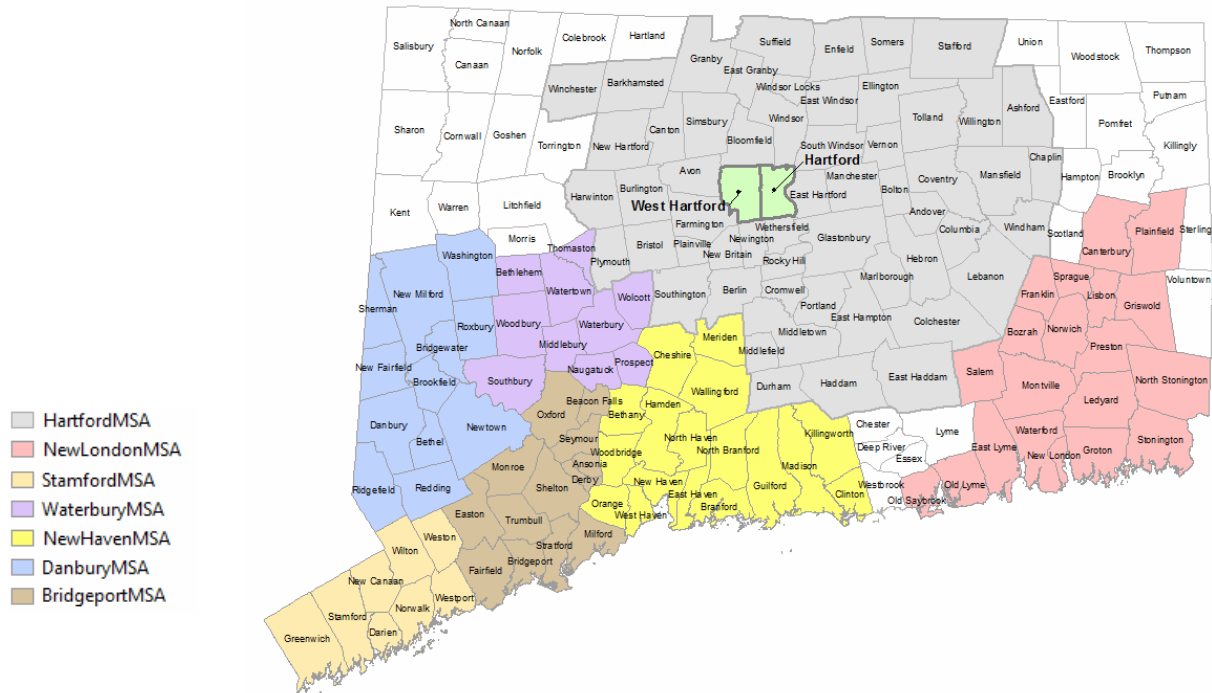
North Canaan
Salisbury
Canaan
Norfolk
Colebrook
Hartland
Suffield
Enfield
Somers
Stafford
Union
Woodstock
Thompson
Granby
East Granby
Winchester
Barkhamsted
Windsor Locks
Ellington
East Windsor
Eastford
Putnam
Sharon
Cornwall
Goshen
Torrington
Canton
Simsbury
Windsor
Tolland
Willington
Ashford
Pomfret
New Hartford
Bloomfield
South Windsor
Vernon
Killingly
Hartford
Chaplin
Avon
Manchester
Coventry
Mansfield
Hampton
Brooklyn
Harwinton
Burlington
East Hartford
Bolton
Kent
Warren
Litchfield
West Hartford
Farmington
Andover
Wethersfield
Columbia
Windham
Scotland
Plainfield
Sterling
Morris
Newington
Glastonbury
Canterbury
Thomaston
Bristol
Plainville
Washington
New Britain
Rocky Hill
Hebron
Plymouth
Bethlehem
Voluntown
Sprague
Marlborough
Lebanon
Watertown
New Milford
Wolcott
Franklin
Lisbon
Southington
Berlin
Cromwell
Sherman
Griswold
Portland
Roxbury
Woodbury
Waterbury
Norwich
East Hampton
Colchester
Bozrah
Meriden
Middletown
Middlebury
Bridgewater
Cheshire
Middlefield
Preston
Naugatuck
Prospect
New Fairfield
Salem
North Stonington
Southbury
Brookfield
Wallingford
Montville
Durham
Haddam
East Haddam
HartfordMSA
Beacon Falls
Oxford
Ledyard
Bethany
NewLondonMSA
Hamden
Chester
Danbury
Newtown
Lyme
Seymour
Killingworth
Waterford
Bethel
North Haven
Deep River
Stonington
StamfordMSA
Groton
Woodbridge
North Branford
East Lyme
Ansonia
Essex
New London
WaterburyMSA
Derby
Madison
Monroe
New Haven
Ridgefield
Redding
Guilford
Westbrook
NewHavenMSA
Shelton
Old Lyme
East Haven
Clinton
Orange
Old Saybrook
DanburyMSA
Branford
Easton
West Haven
Trumbull
BridgeportMSA
Weston
Milford
Wilton
Stratford
Bridgeport
Fairfield
New Canaan
Westport
Stamford
Norwalk
Greenwich
Darien